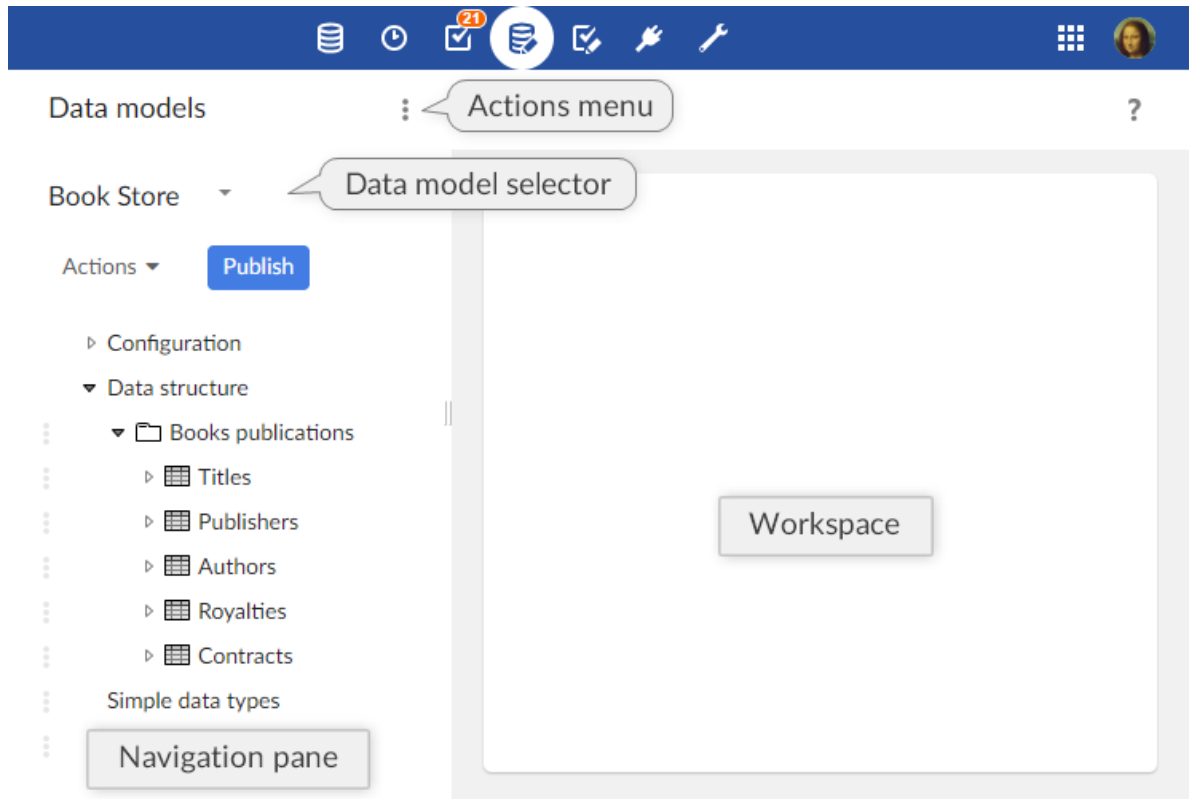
21

Data models

Actions menu

?

Book Store

Data model selector

Actions

Publish

Configuration

Data structure

Books publications

Titles

Publishers

Authors

Royalties

Contracts

Simple data types

Navigation pane

Workspace